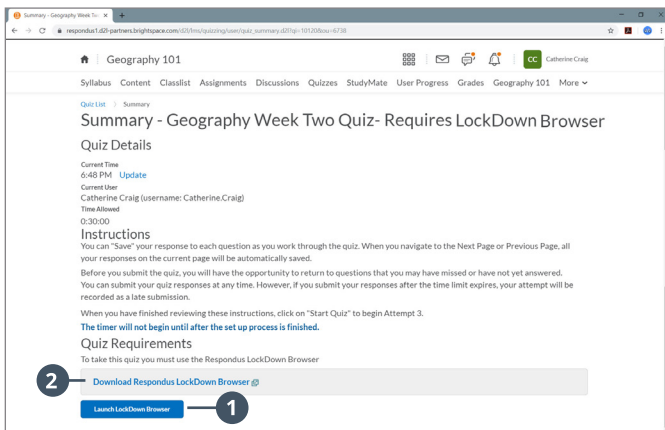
Summary - Geography Week Tw ×

+

respondus1.d2l-partners.brightspace.com/d2l/lms/quizzing/user/quiz_summary.d2l?qi=1012&ou=6738

Geography 101

CC Catherine Craig

Syllabus Content Classlist Assignments Discussions Quizzes StudyMate User Progress Grades Geography 101 More

Quiz List / Summary

Summary - Geography Week Two Quiz- Requires LockDown Browser

Quiz Details

Current Time
6:48 PM Update

Current User
Catherine Craig (username: Catherine.Craig)

Time Allowed
0:30:00

Instructions

You can "Save" your response to each question as you work through the quiz. When you navigate to the Next Page or Previous Page, all your responses on the current page will be automatically saved.

Before you submit the quiz, you will have the opportunity to return to questions that you may have missed or have not yet answered. You can submit your quiz responses at any time. However, if you submit your responses after the time limit expires, your attempt will be recorded as a late submission.

When you have finished reviewing these instructions, click on "Start Quiz" to begin Attempt 3.

The timer will not begin until after the set up process is finished.

Quiz Requirements

To take this quiz you must use the Respondus LockDown Browser

2

Download Respondus LockDown Browser

Launch LockDown Browser

1